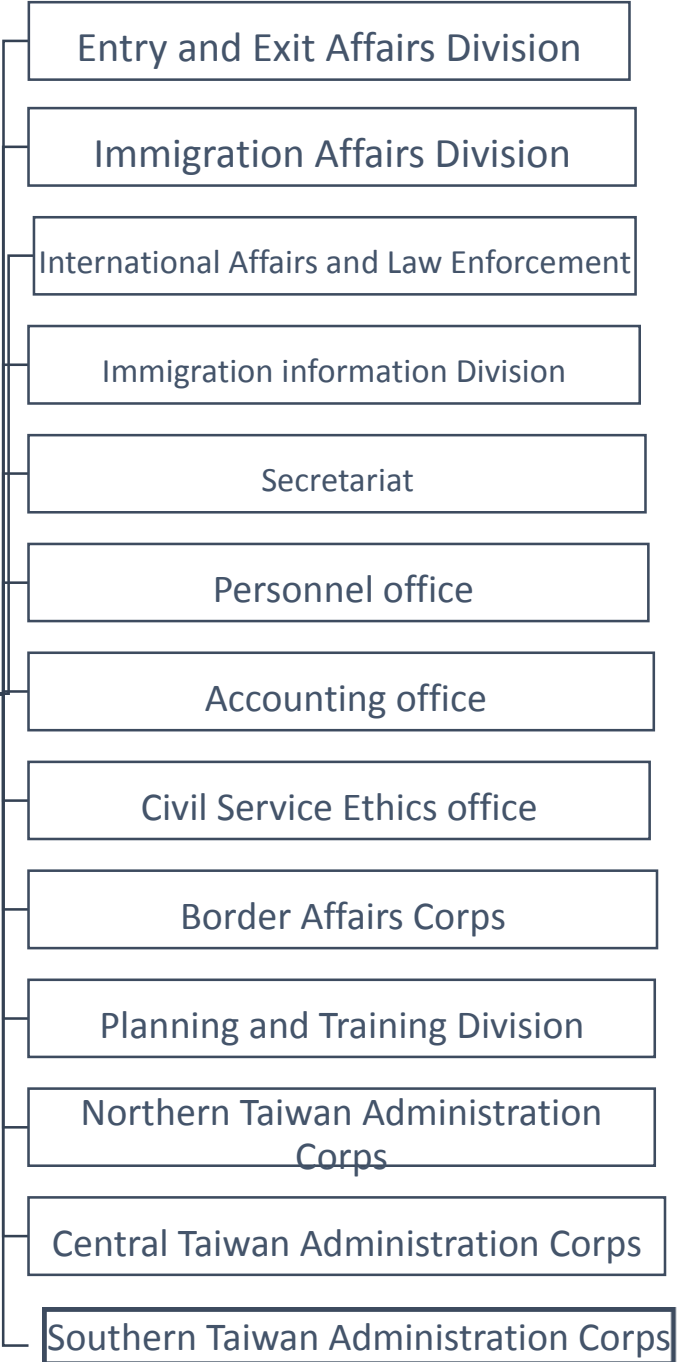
Entry and Exit Affairs Division

Immigration Affairs Division

International Affairs and Law Enforcement

Immigration information Division

Secretariat

Personnel office

Accounting office

Civil Service Ethics office

Border Affairs Corps

Planning and Training Division

Northern Taiwan Administration Corps

Central Taiwan Administration Corps

Southern Taiwan Administration Corps